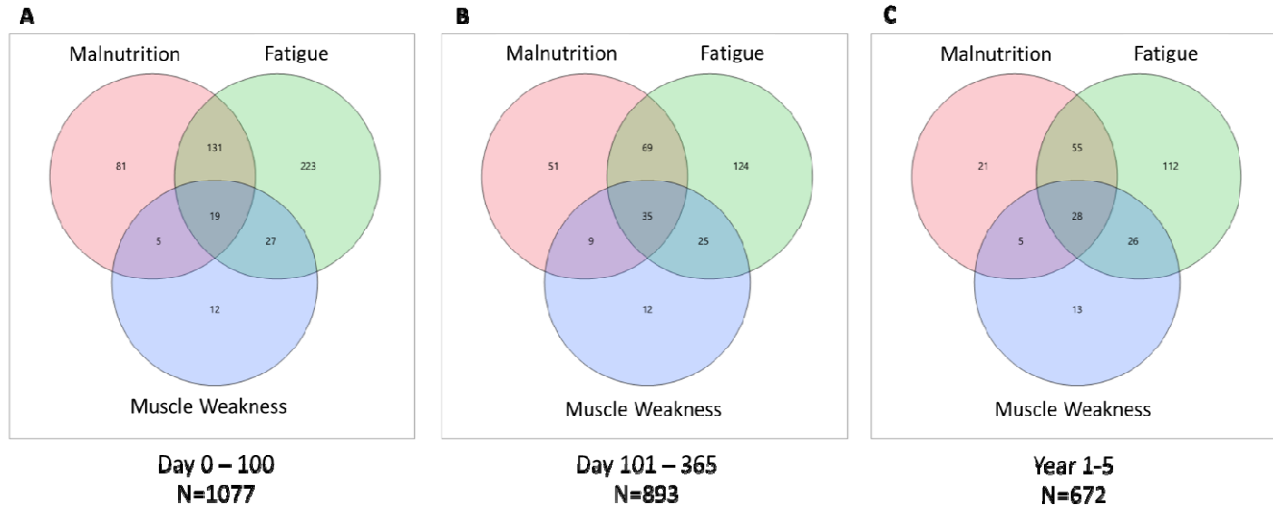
A

Malnutrition

Fatigue

81

131

223

19

5

27

12

Muscle Weakness

Day 0 – 100
N=1077

B

Malnutrition

Fatigue

51

69

124

35

9

25

12

Muscle Weakness

Day 101 – 365
N=893

C

Malnutrition

Fatigue

21

55

112

28

5

26

13

Muscle Weakness

Year 1-5
N=672